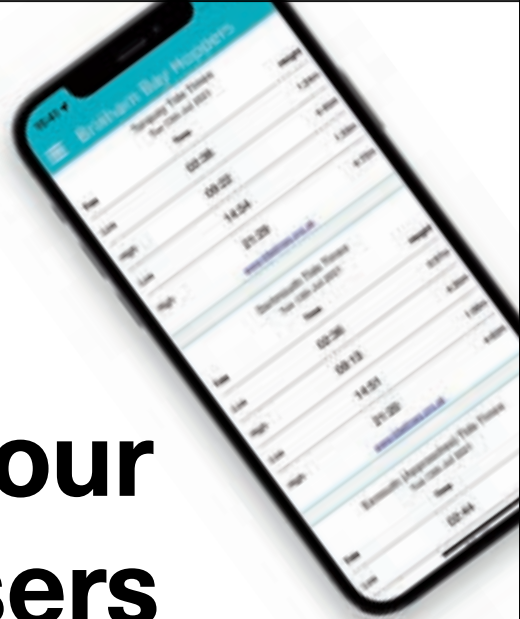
Brixham Bay Hoppers

Torquay Tide Times

Time

Height

02:36

09:22

14:04

21:29

Dartmouth Tide Times

Time

Height

02:36

09:13

14:51

21:20

Exmouth (Approaches) Tide Times

Time

02:44

our

sers